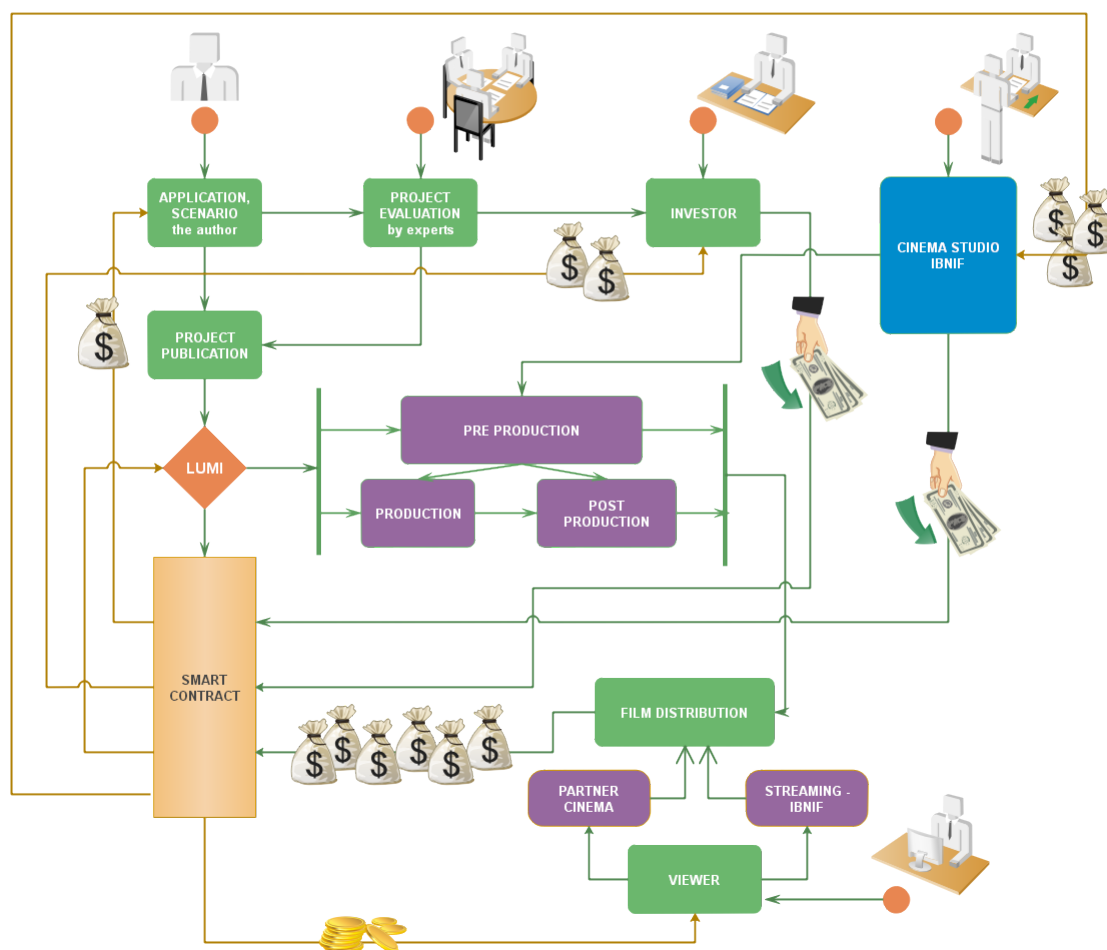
APPLICATION, SCENARIO
the author

PROJECT EVALUATION
by experts

INVESTOR

CINEMA STUDIO IBNIF

PROJECT PUBLICATION

LUMI

PRE PRODUCTION

PRODUCTION

POST PRODUCTION

SMART CONTRACT

FILM DISTRIBUTION

PARTNER CINEMA

STREAMING - IBNIF

VIEWER